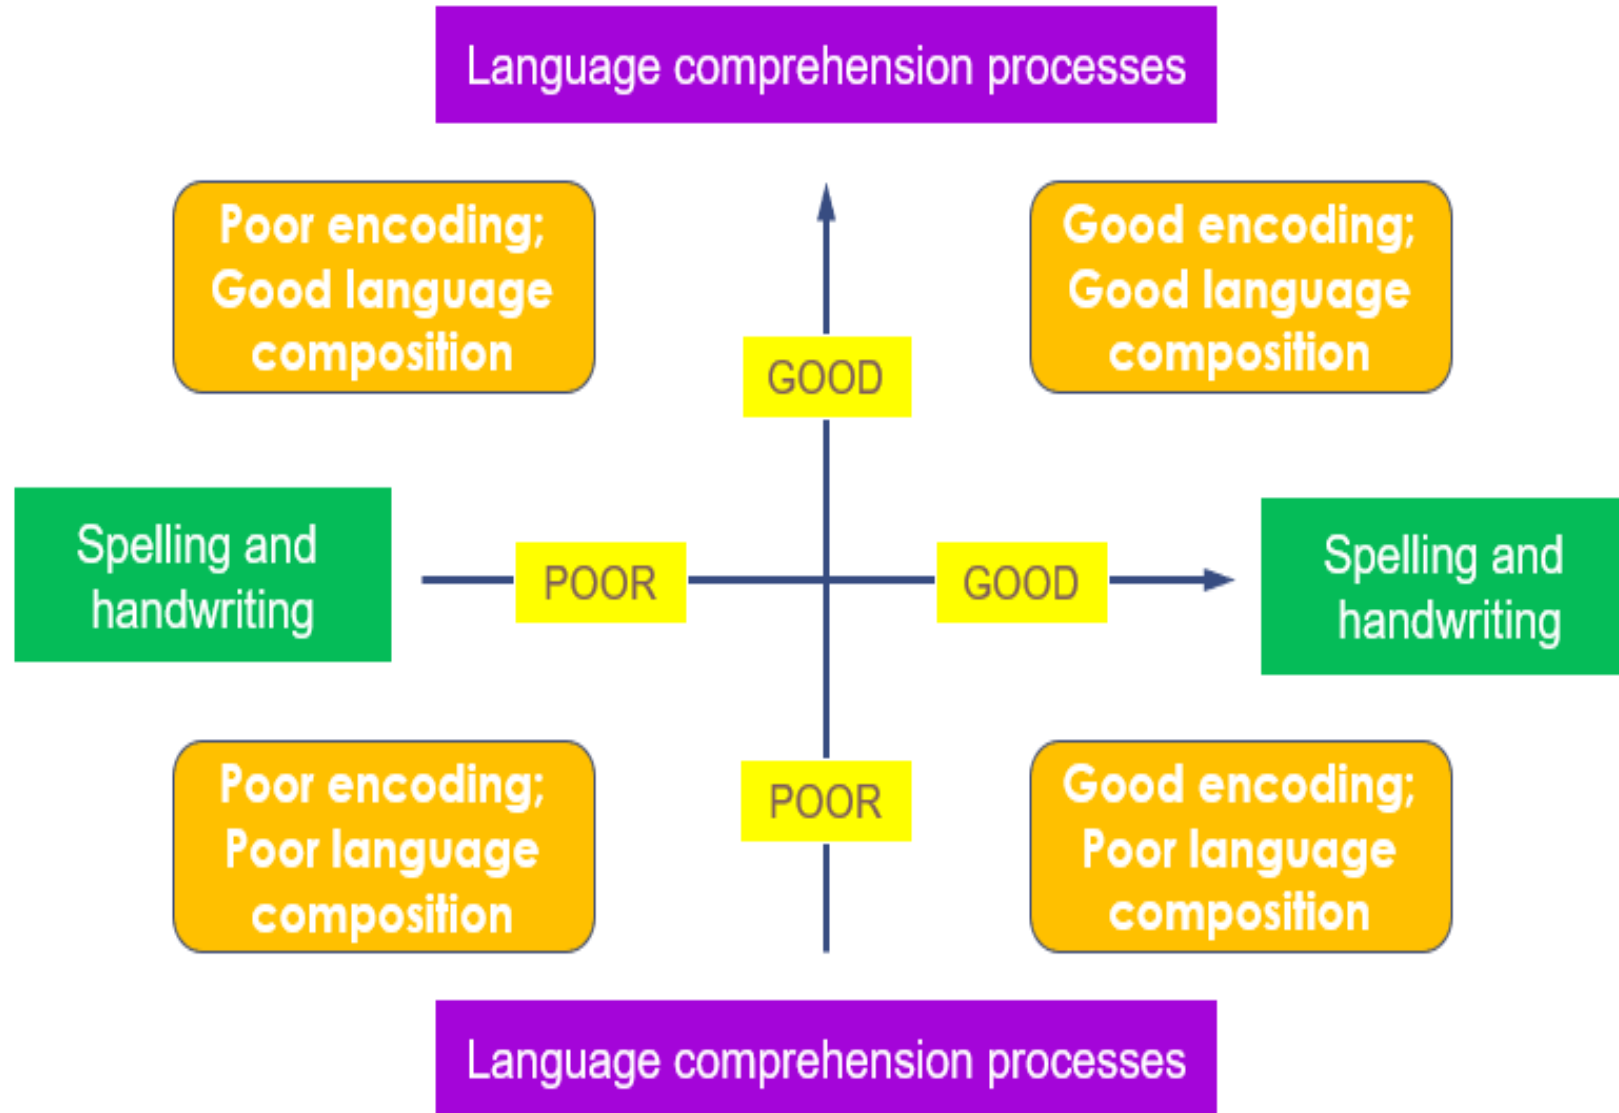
Language comprehension processes

Poor encoding; Good language composition

GOOD

Good encoding; Good language composition

Spelling and handwriting

POOR

GOOD

Spelling and handwriting

Poor encoding; Poor language composition

POOR

Good encoding; Poor language composition

Language comprehension processes